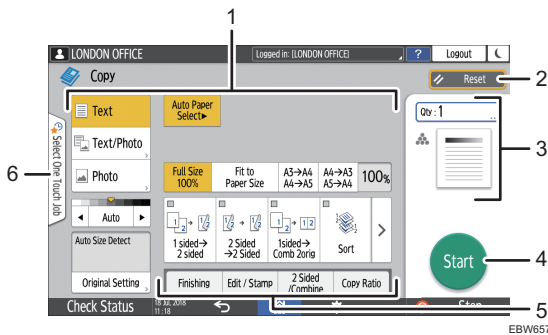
1

LONDON OFFICE

Logged in: [LONDON OFFICE]

?

Logout

Copy

Reset

2

Qty : 1

3

Text

Text/Photo

Photo

Auto Paper Select▸

Full Size 100%

Fit to Paper Size

A3→A4 A4→A5

A4→A3 A5→A4

100%

6

Select One Touch Job

Auto

Auto Size Detect

Original Setting

1 sided→ 2 sided

2 Sided →2 Sided

1side→ Comb 2orig

Sort

Start

4

Finishing

Edit / Stamp

2 Sided /Combine

Copy Ratio

5

Check Status

18 JUL 2018 11:18

Stop

EBW657